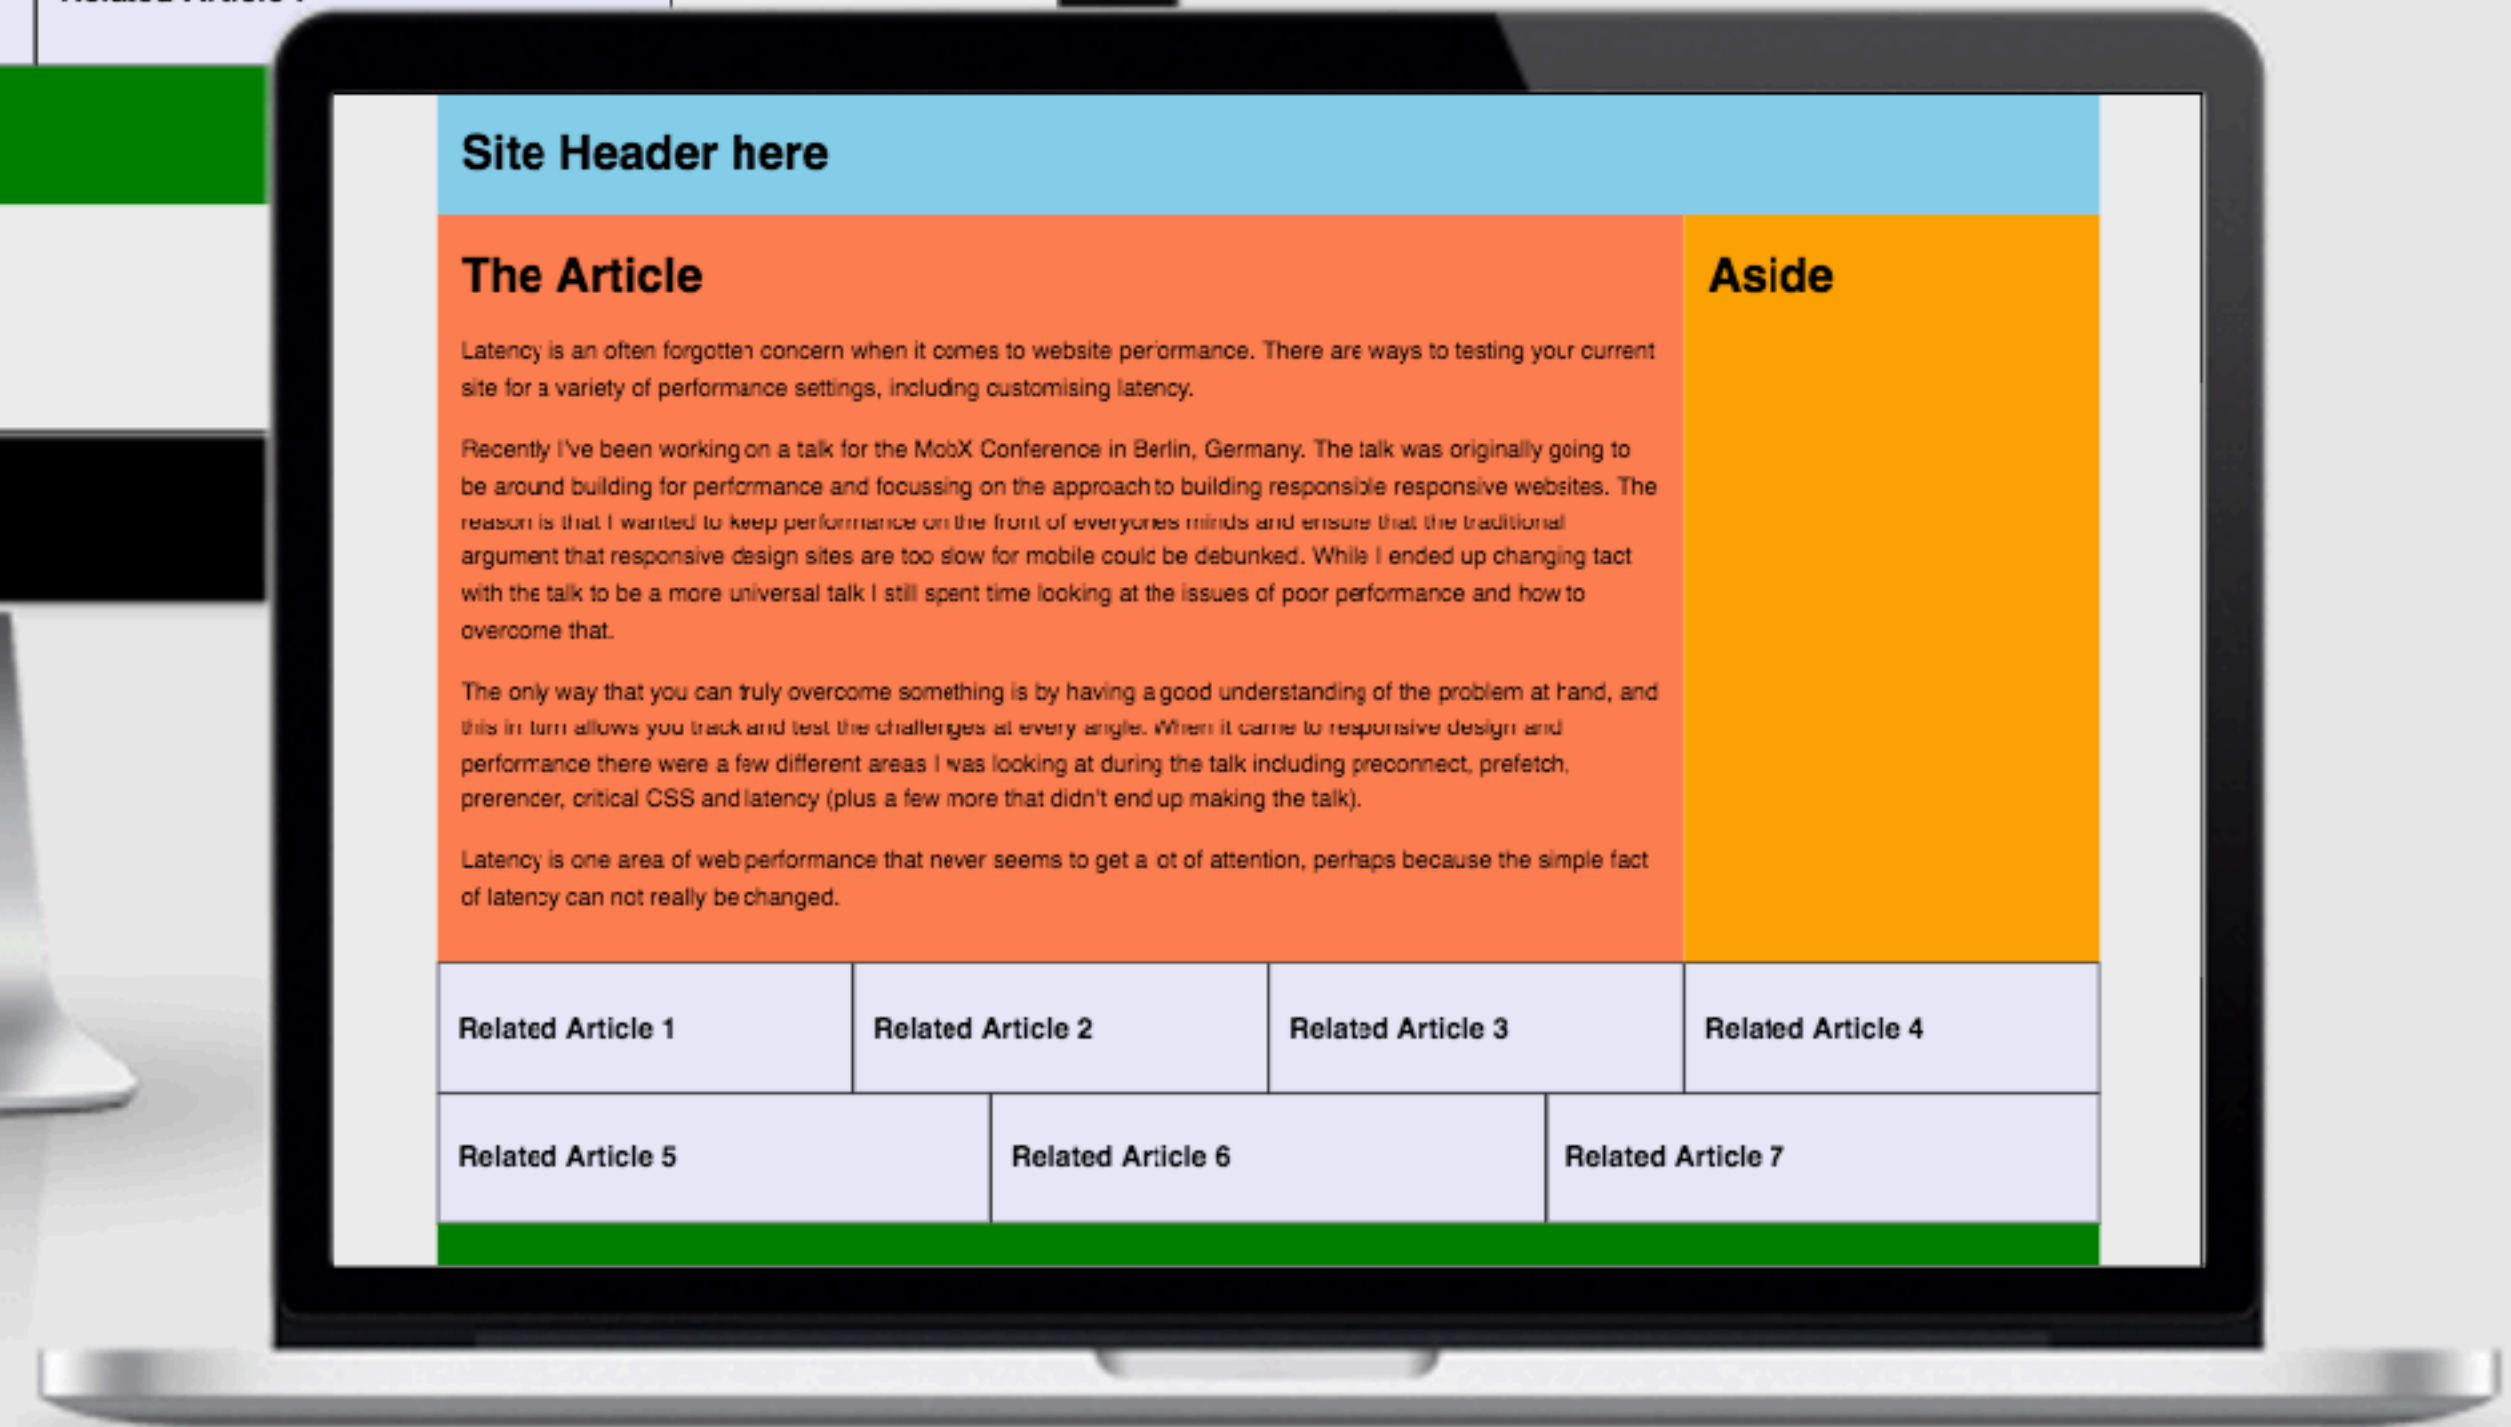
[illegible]

Site Header here

The Article

Latency is an often forgotten concern when it comes to website performance. There are ways to testing your current site for a variety of performance settings, including customising latency.

Recently I've been working on a talk for the MobX Conference in Berlin, Germany. The talk was originally going to be around building for performance and focussing on the approach to building responsible responsive websites. The reason is that I wanted to keep performance on the front of everyones minds and ensure that the traditional argument that responsive design sites are too slow for mobile could be debunked. While I ended up changing tact with the talk to be a more universal talk I still spent time looking at the issues of poor performance and how to overcome that.

The only way that you can truly overcome something is by having a good understanding of the problem at hand, and this in turn allows you track and test the challenges at every angle. When it came to responsive design and performance there were a few different areas I was looking at during the talk including preconnect, prefetch, prerender, critical CSS and latency (plus a few more that didn't end up making the talk).

Latency is one area of web performance that never seems to get a lot of attention, perhaps because the simple fact of latency can not really be changed.

Aside

| Related Article 1 | Related Article 2 | Related Article 3 | Related Article 4 |
|---|---|---|---|

| Related Article 5 | Related Article 6 | Related Article 7 |
|---|---|---|